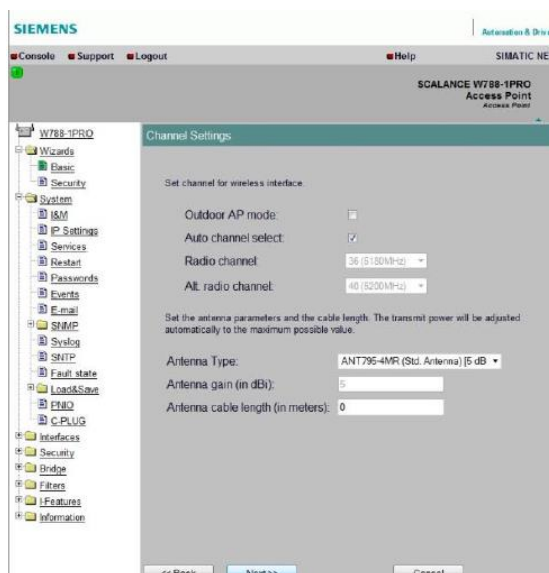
SIEMENS

Automation & Driv

Console Support Logout

Help

SIMATIC NE

SCALANCE W788-1PRO
Access Point
Access Point

W788-1PRO
Wizards
Basic
Security
System
I&M
IP Settings
Services
Restart
Passwords
Events
E-mail
SNMP
Syslog
SNTP
Fault state
Load&Save
PNIO
C-PLUG
Interfaces
Security
Bridge
Filters
I-Features
Information

Channel Settings

Set channel for wireless interface.

Outdoor AP mode:

Auto channel select:

Radio channel: 36 (5180MHz)

Alt. radio channel: 40 (5200MHz)

Set the antenna parameters and the cable length. The transmit power will be adjusted automatically to the maximum possible value.

Antenna Type: ANT795-4MR (Std. Antenna) [5 dB

Antenna gain (in dBi): 5

Antenna cable length (in meters): 0

<< Back Next >> Cancel